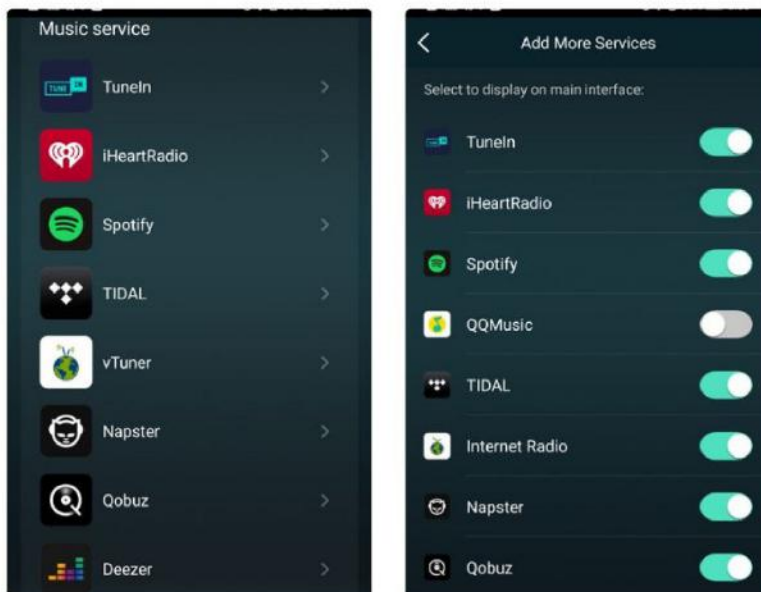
Music service

TuneIn

iHeartRadio

Spotify

TIDAL

vTuner

Napster

Qobuz

Deezer

Add More Services

Select to display on main interface:

TuneIn

iHeartRadio

Spotify

QQMusic

TIDAL

Internet Radio

Napster

Qobuz